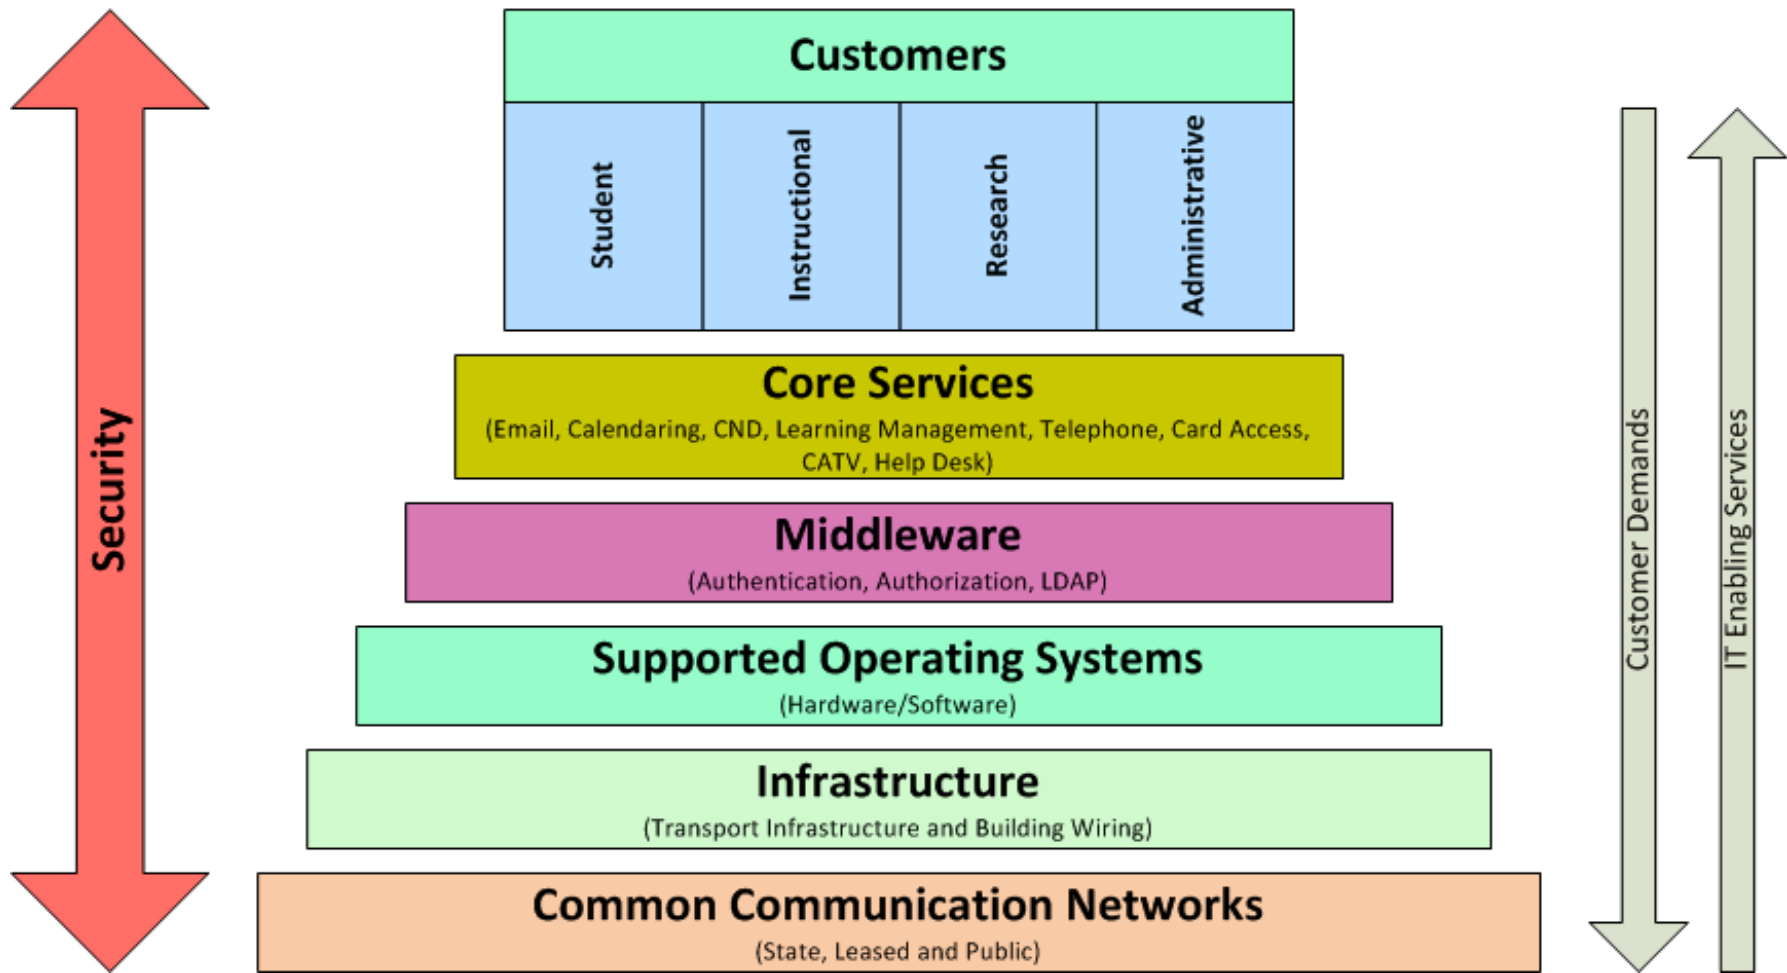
Security

Customers

Student

Instructional

Research

Administrative

Core Services
(Email, Calendaring, CND, Learning Management, Telephone, Card Access, CATV, Help Desk)

Middleware
(Authentication, Authorization, LDAP)

Supported Operating Systems
(Hardware/Software)

Infrastructure
(Transport Infrastructure and Building Wiring)

Common Communication Networks
(State, Leased and Public)

Customer Demands

IT Enabling Services